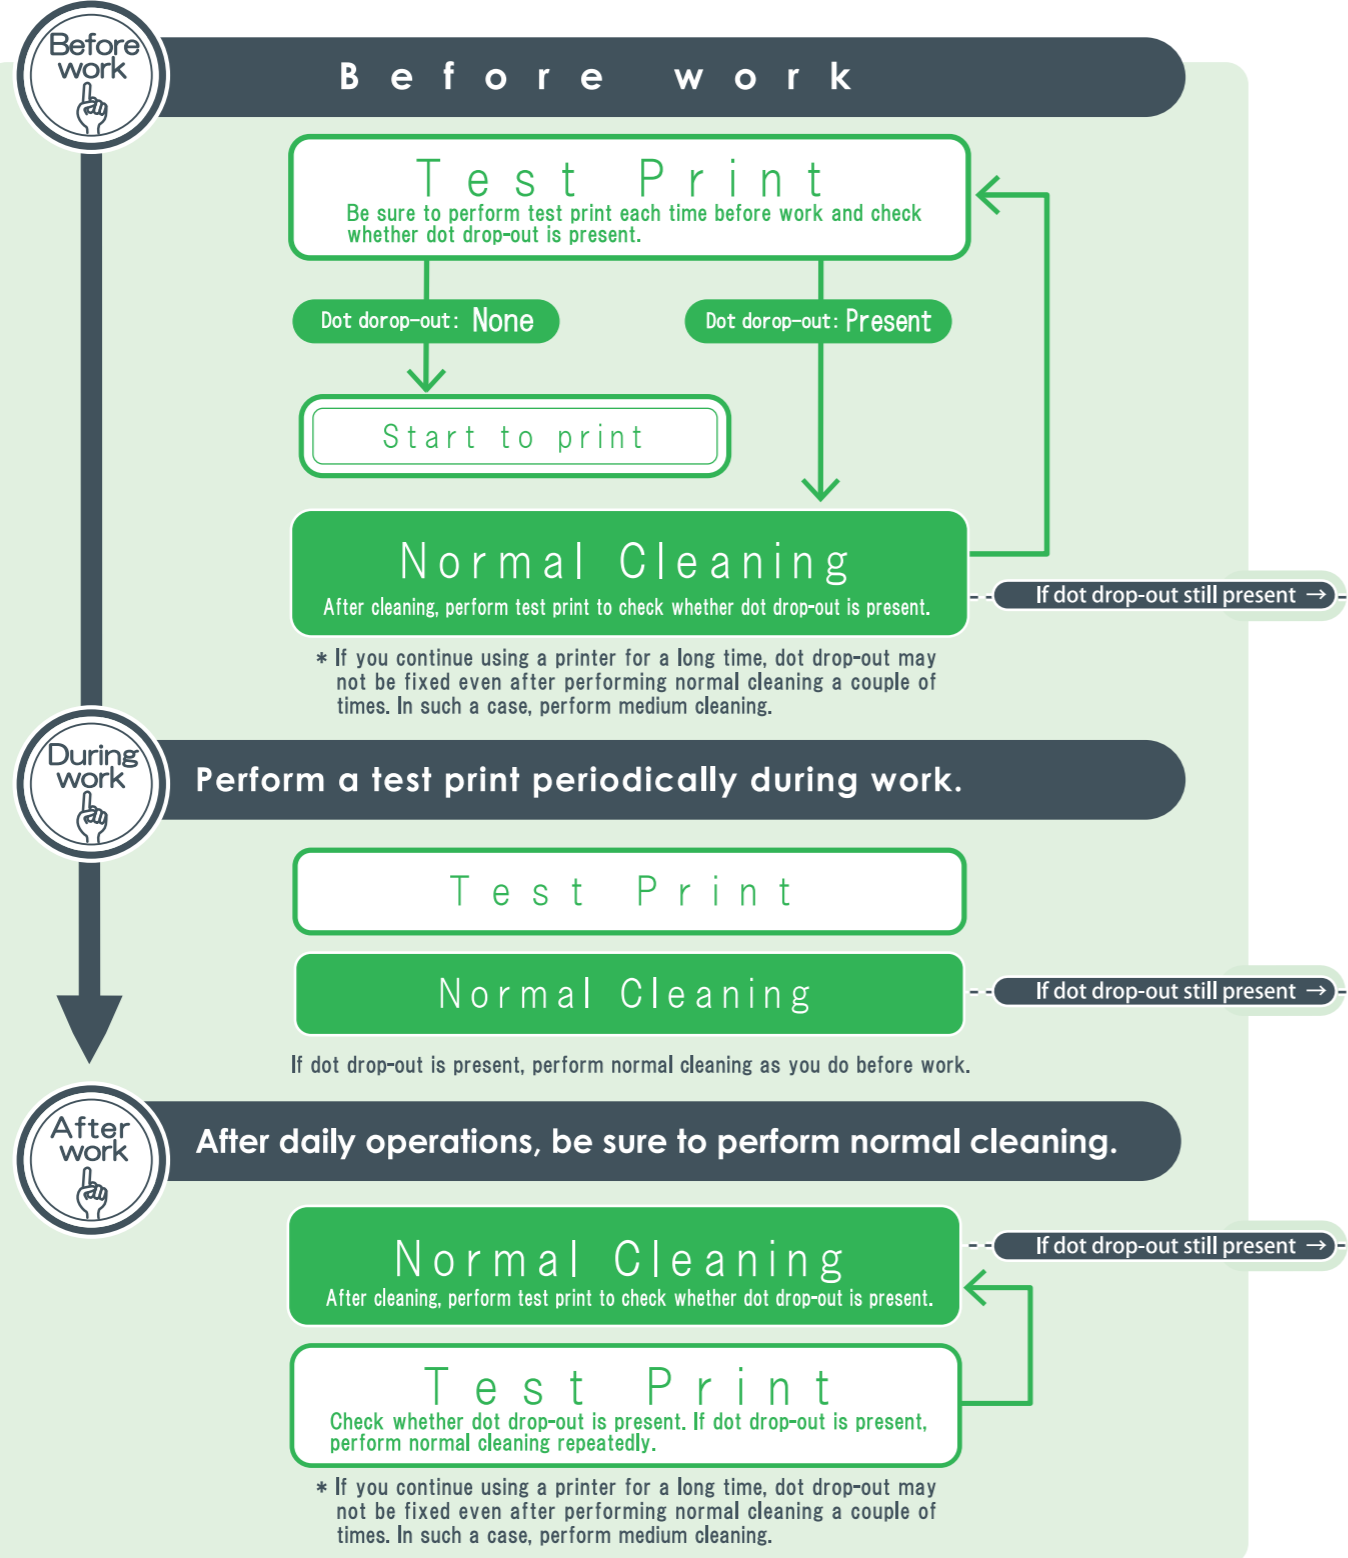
Before work

Before work

Test Print
Be sure to perform test print each time before work and check whether dot drop-out is present.

Dot dorop-out: None

Dot dorop-out: Present

Start to print

Normal Cleaning
After cleaning, perform test print to check whether dot drop-out is present.

If dot drop-out still present →

＊If you continue using a printer for a long time, dot drop-out may not be fixed even after performing normal cleaning a couple of times. In such a case, perform medium cleaning.

During work

Perform a test print periodically during work.

Test Print

Normal Cleaning

If dot drop-out still present →

If dot drop-out is present, perform normal cleaning as you do before work.

After work

After daily operations, be sure to perform normal cleaning.

Normal Cleaning
After cleaning, perform test print to check whether dot drop-out is present.

If dot drop-out still present →

Test Print
Check whether dot drop-out is present. If dot drop-out is present, perform normal cleaning repeatedly.

＊If you continue using a printer for a long time, dot drop-out may not be fixed even after performing normal cleaning a couple of times. In such a case, perform medium cleaning.